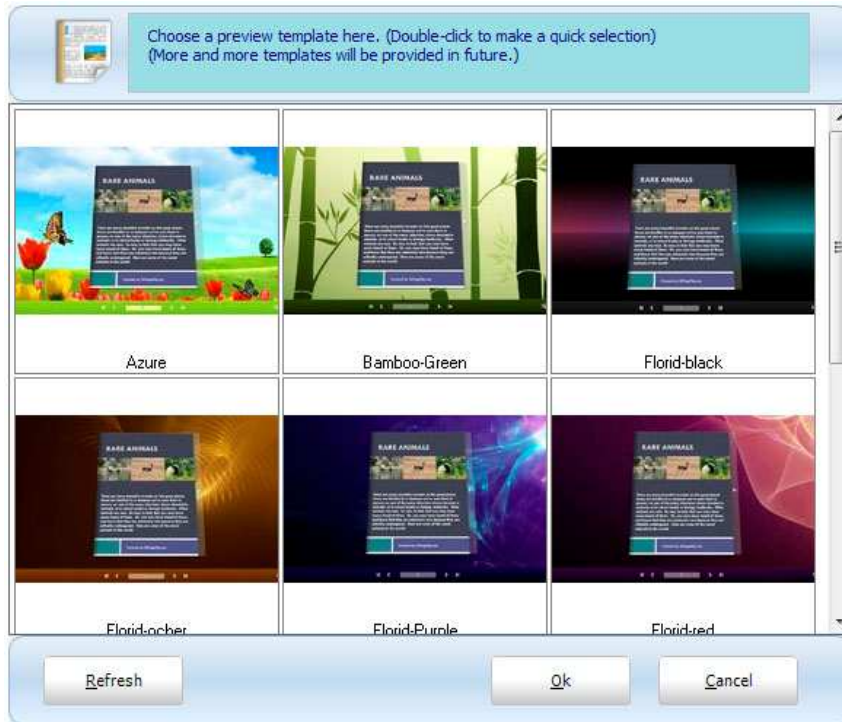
Choose a preview template here. (Double-click to make a quick selection)
(More and more templates will be provided in future.)

RARE ANIMALS

RARE ANIMALS

RARE ANIMALS

Azure

Bamboo-Green

Florid-black

RARE ANIMALS

RARE ANIMALS

RARE ANIMALS

Florid-ocher

Florid-Purple

Florid-red

Refresh

Ok

Cancel